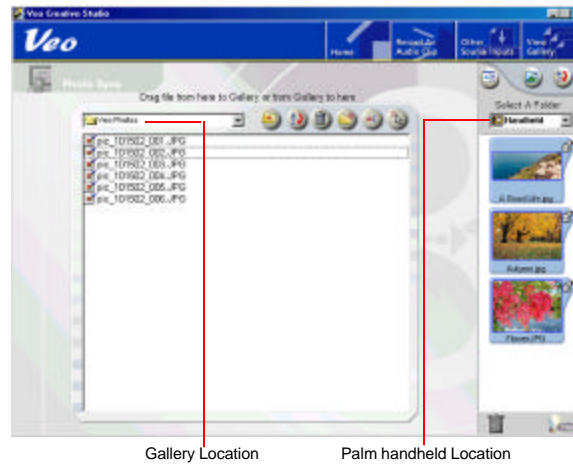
Veo Creative Studio

Veo

Home

Record An Audio Clip

Other Source Inputs

View Gallery

Photo Sync

Drag file from here to Gallery or from Gallery to here

Veo Photos

pic_101502_001.JPG
pic_101502_002.JPG
pic_101502_003.JPG
pic_101502_004.JPG
pic_101502_005.JPG
pic_101502_006.JPG

Select A Folder

Handheld

A River Life.jpg

Autumn.jpg

Flowers.JPG

Gallery Location

Palm handheld Location